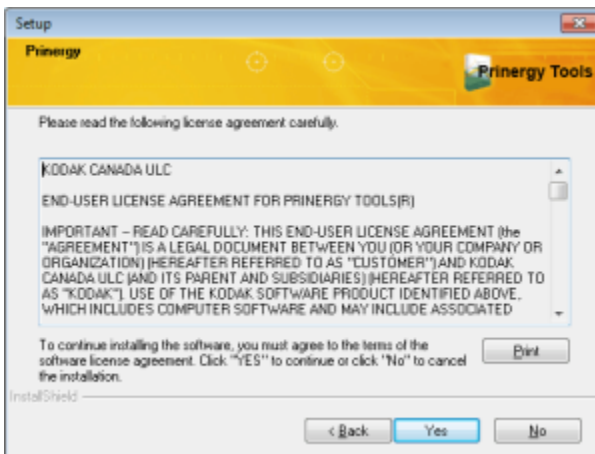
Setup

Prinergy

Prinergy Tools

Please read the following license agreement carefully.

KODAK CANADA ULC

END-USER LICENSE AGREEMENT FOR PRINERGY TOOLS(R)

IMPORTANT – READ CAREFULLY: THIS END-USER LICENSE AGREEMENT (the "AGREEMENT") IS A LEGAL DOCUMENT BETWEEN YOU (OR YOUR COMPANY OR ORGANIZATION) (HEREAFTER REFERRED TO AS "CUSTOMER") AND KODAK CANADA ULC (AND ITS PARENT AND SUBSIDIARIES) (HEREAFTER REFERRED TO AS "KODAK"). USE OF THE KODAK SOFTWARE PRODUCT IDENTIFIED ABOVE, WHICH INCLUDES COMPUTER SOFTWARE AND MAY INCLUDE ASSOCIATED

To continue installing the software, you must agree to the terms of the software license agreement. Click "YES" to continue or click "No" to cancel the installation.

Print

InstallShield

< Back

Yes

No